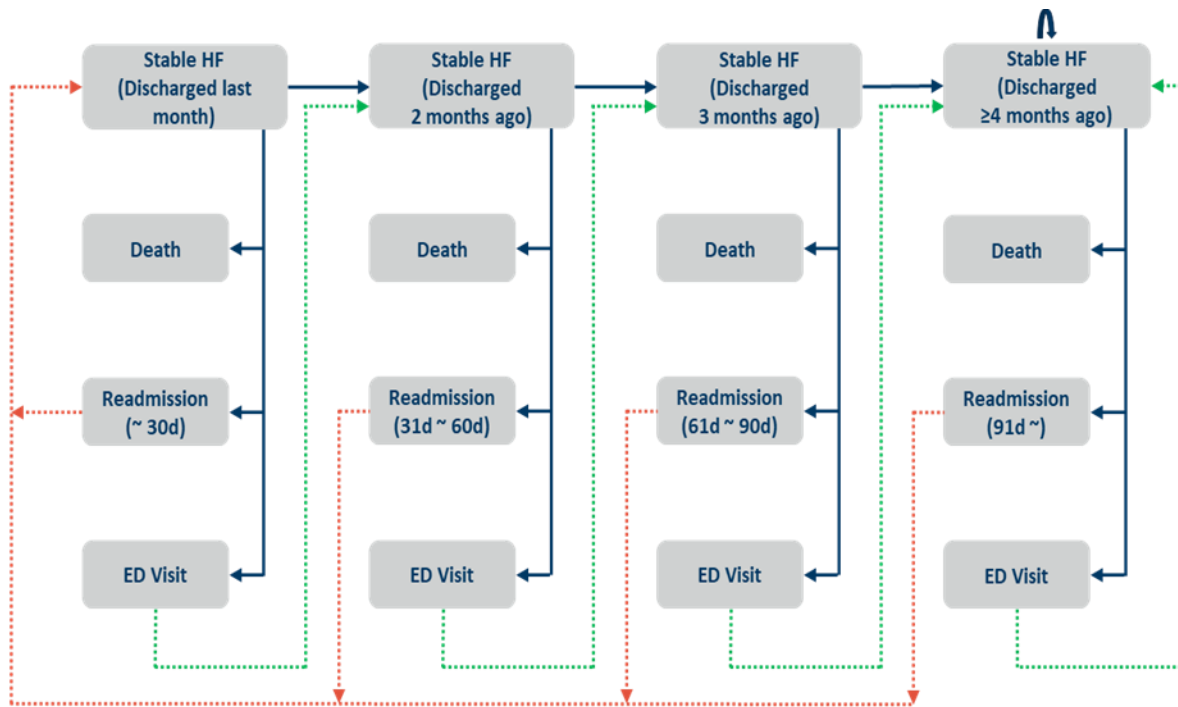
Stable HF (Discharged last month)

Stable HF (Discharged 2 months ago)

Stable HF (Discharged 3 months ago)

Stable HF (Discharged ≥4 months ago)

Death

Death

Death

Death

Readmission (~ 30d)

Readmission (31d ~ 60d)

Readmission (61d ~ 90d)

Readmission (91d ~)

ED Visit

ED Visit

ED Visit

ED Visit